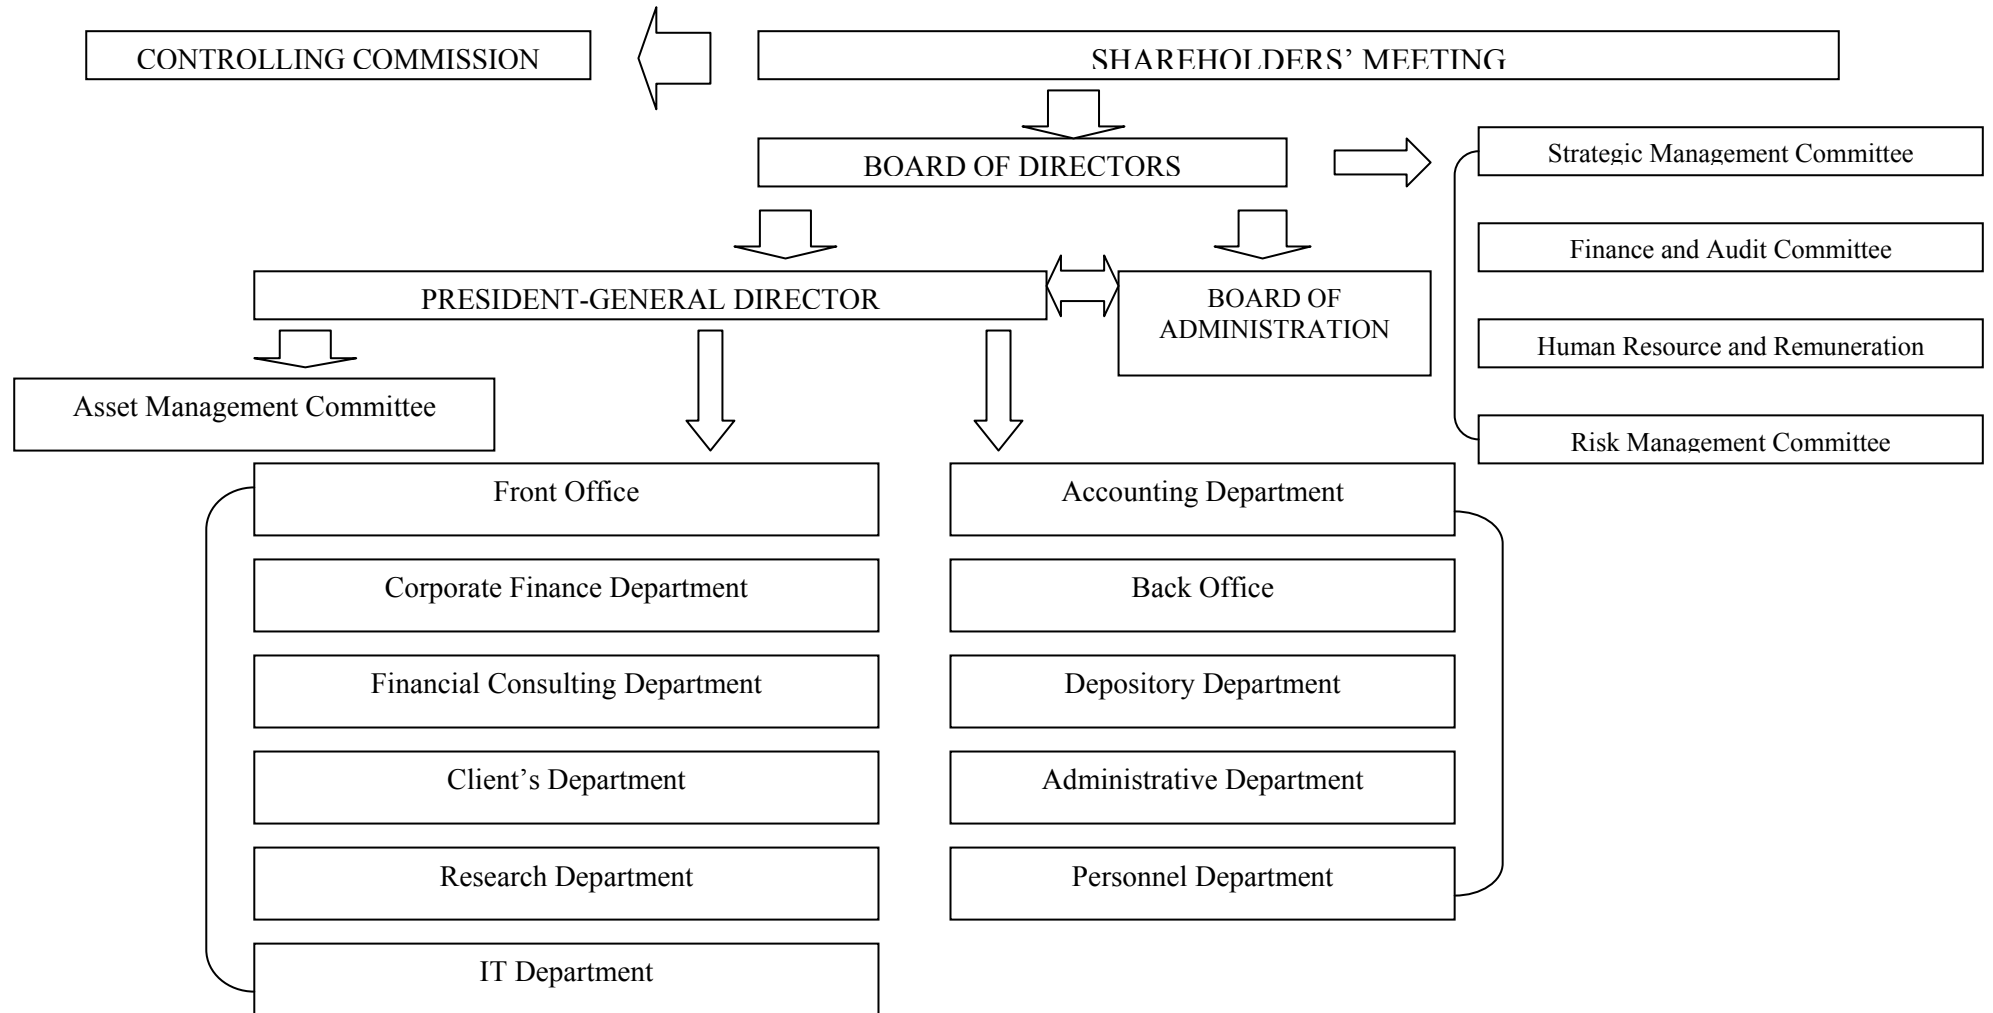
CONTROLLING COMMISSION

SHAREHOLDERS' MEETING

BOARD OF DIRECTORS

Strategic Management Committee

Finance and Audit Committee

Human Resource and Remuneration

Risk Management Committee

PRESIDENT-GENERAL DIRECTOR

BOARD OF ADMINISTRATION

Asset Management Committee

Front Office

Corporate Finance Department

Financial Consulting Department

Client's Department

Research Department

IT Department

Accounting Department

Back Office

Depository Department

Administrative Department

Personnel Department